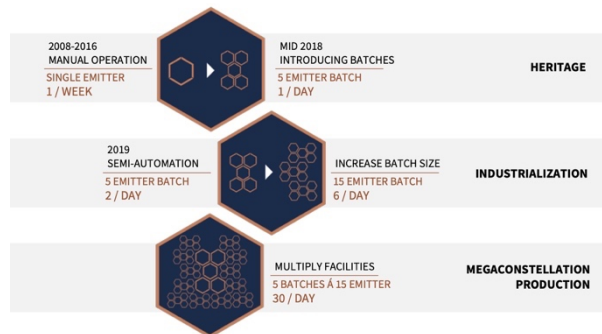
2008-2016
MANUAL OPERATION
SINGLE EMITTER
1 / WEEK

MID 2018
INTRODUCING BATCHES
5 EMITTER BATCH
1 / DAY

HERITAGE

2019
SEMI-AUTOMATION
5 EMITTER BATCH
2 / DAY

INCREASE BATCH SIZE
15 EMITTER BATCH
6 / DAY

INDUSTRIALIZATION

MULTIPLY FACILITIES
5 BATCHES Á 15 EMITTER
30 / DAY

MEGACONSTELLATION PRODUCTION